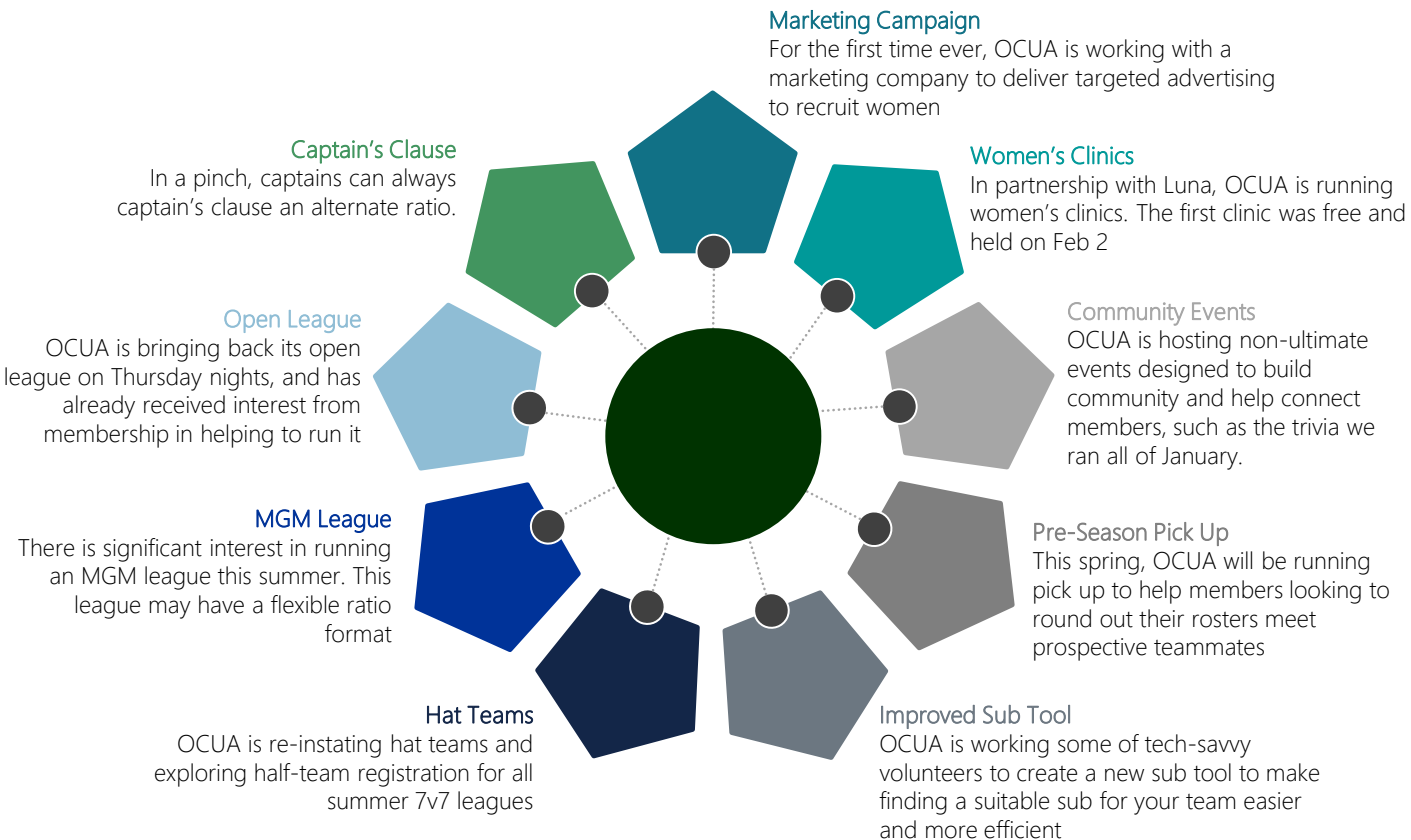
Marketing Campaign
For the first time ever, OCUA is working with a marketing company to deliver targeted advertising to recruit women

Captain's Clause
In a pinch, captains can always captain's clause an alternate ratio.

Women's Clinics
In partnership with Luna, OCUA is running women's clinics. The first clinic was free and held on Feb 2

Open League
OCUA is bringing back its open league on Thursday nights, and has already received interest from membership in helping to run it

Community Events
OCUA is hosting non-ultimate events designed to build community and help connect members, such as the trivia we ran all of January.

MGM League
There is significant interest in running an MGM league this summer. This league may have a flexible ratio format

Pre-Season Pick Up
This spring, OCUA will be running pick up to help members looking to round out their rosters meet prospective teammates

Hat Teams
OCUA is re-instating hat teams and exploring half-team registration for all summer 7v7 leagues

Improved Sub Tool
OCUA is working some of tech-savvy volunteers to create a new sub tool to make finding a suitable sub for your team easier and more efficient